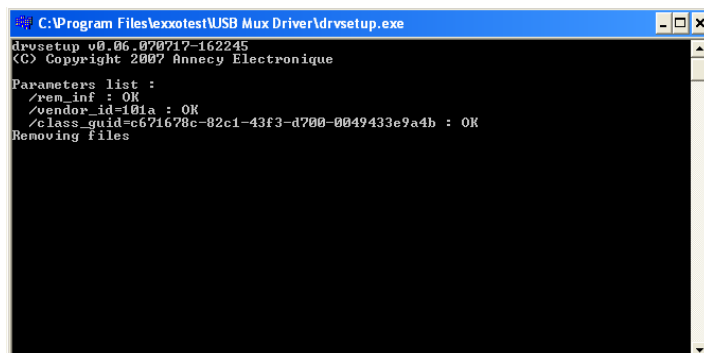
C:\Program Files\exxotest\USB Mux Driver\drvsetup.exe

drvsetup v0.06.070717-162245
(C) Copyright 2007 Annecy Electronique

Parameters list :
/rem_inf : OK
/vendor_id=101a : OK
/class_guid=c671678c-82c1-43f3-d700-0049433e9a4b : OK
Removing files